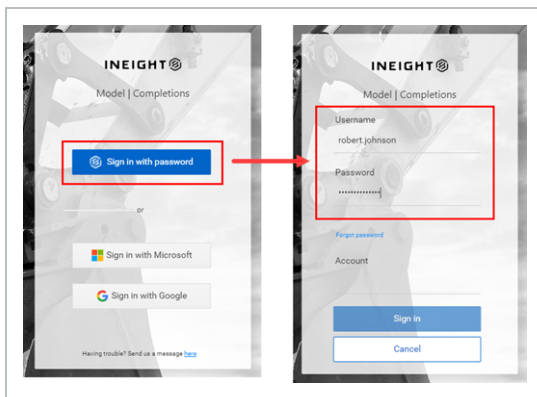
INEIGHT

Model | Completions

Sign in with password

or

Sign in with Microsoft

Sign in with Google

Having trouble? Send us a message here

INEIGHT

Model | Completions

Username

robert johnson

Password

••••••••••••••

Forgot password

Account

Sign in

Cancel